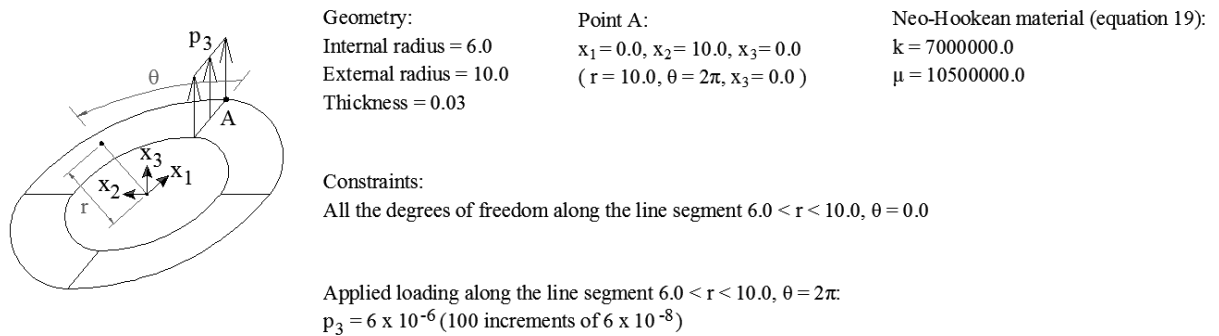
$p_3$
$\theta$
A
$x_3$
$x_2$
$x_1$
r

Geometry:
Internal radius = 6.0
External radius = 10.0
Thickness = 0.03

Point A:
$x_1 = 0.0$, $x_2 = 10.0$, $x_3 = 0.0$
( $r = 10.0$, $\theta = 2\pi$, $x_3 = 0.0$ )

Neo-Hookean material (equation 19):
k = 7000000.0
$\mu$ = 10500000.0

Constraints:
All the degrees of freedom along the line segment $6.0 < r < 10.0$, $\theta = 0.0$

Applied loading along the line segment $6.0 < r < 10.0$, $\theta = 2\pi$:
$p_3 = 6 \times 10^{-6}$ (100 increments of $6 \times 10^{-8}$)